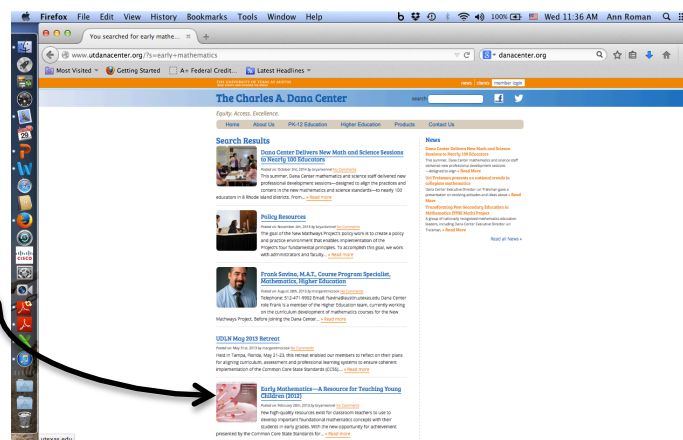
Firefox File Edit View History Bookmarks Tools Window Help

100% Wed 11:36 AM Ann Roman

You searched for early mathe...

www.utdanacenter.org/?s=early+mathematics

danacenter.org

Most Visited Getting Started A+ Federal Credit... Latest Headlines

News | Videos | Member login

THE UNIVERSITY OF TEXAS AT AUSTIN

The Charles A. Dana Center

search

Equity. Access. Excellence.

Home About Us PK-12 Education Higher Education Products Contact Us

Search Results

Dana Center Delivers New Math and Science Sessions to Nearly 100 Educators

Posted on October 3rd, 2014 by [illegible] No Comments

This summer, Dana Center mathematics and science staff delivered new professional development sessions—designed to align the practices and content in the new mathematics and science standards—to nearly 100 educators in 8 Rhode Island districts. From... » Read more

Policy Resources

Posted on November 4th, 2014 by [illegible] No Comments

The goal of the New Mathways Project's policy work is to create a policy and practice environment that enables implementation of the Project's four fundamental principles. To accomplish this goal, we work with administrators and faculty... » Read more

Frank Savina, M.A.T., Course Program Specialist, Mathematics, Higher Education

Posted on August 28th, 2013 by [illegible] No Comments

Telephone: 512-471-9060 Email: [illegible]@austin.utexas.edu Dana Center role Frank is a member of the Higher Education team, currently working on the curriculum development of mathematics courses for the New Mathways Project. Before joining the Dana Center,... » Read more

UDLN May 2013 Retreat

Posted on May 31st, 2013 by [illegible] No Comments

Held in Tampa, Florida, May 21–23, this retreat enabled our members to reflect on their plans for aligning curriculum, assessment and professional learning systems to ensure coherent implementation of the Common Core State Standards (CCSS)... » Read more

Early Mathematics—A Resource for Teaching Young Children (2012)

Posted on February 20th, 2013 by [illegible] No Comments

Few high-quality resources exist for classroom teachers to use to develop important foundational mathematics concepts with their students in early grades. With the new opportunity for achievement presented by the Common Core State Standards for... » Read more

News

Dana Center Delivers New Math and Science Sessions to Nearly 100 Educators

This summer, Dana Center mathematics and science staff delivered new professional development sessions—designed to align » Read More

Uri Treisman presents on national trends in collegiate mathematics

Dana Center Executive Director Uri Treisman gave a presentation on evolving attitudes and ideas about » Read More

Transforming Post-Secondary Education in Mathematics (TPSE Math) Project

A group of nationally recognized mathematics education leaders, including Dana Center Executive Director Uri Treisman, » Read More

Read all News »

utexas.edu